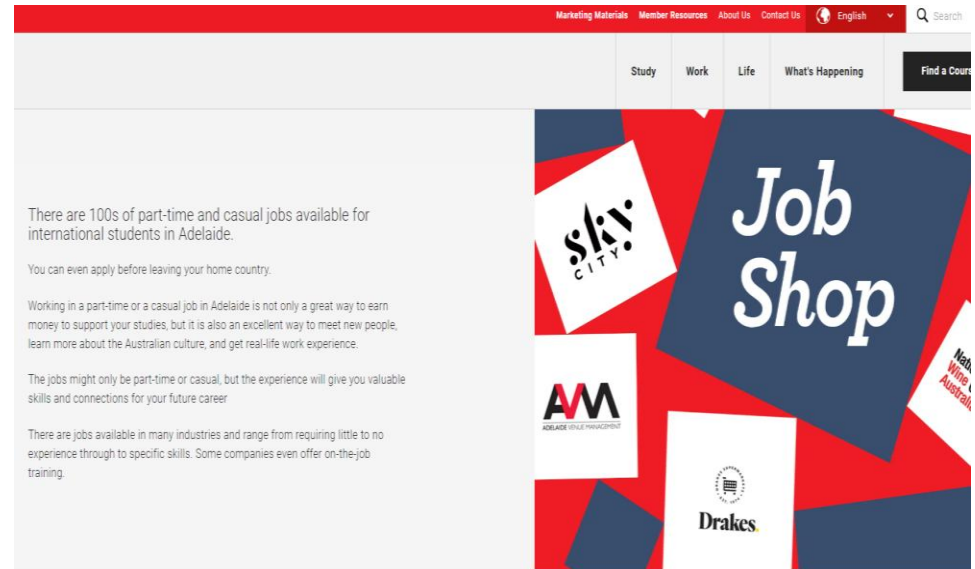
Marketing Materials Member Resources About Us Contact Us English Search

Study Work Life What's Happening Find a Cours

There are 100s of part-time and casual jobs available for international students in Adelaide.

You can even apply before leaving your home country.

Working in a part-time or a casual job in Adelaide is not only a great way to earn money to support your studies, but it is also an excellent way to meet new people, learn more about the Australian culture, and get real-life work experience.

The jobs might only be part-time or casual, but the experience will give you valuable skills and connections for your future career

There are jobs available in many industries and range from requiring little to no experience through to specific skills. Some companies even offer on-the-job training.

sky CITY

Job Shop

AVM ADELAIDE VENUE MANAGEMENT

Drakes.

Nati Wine Australi